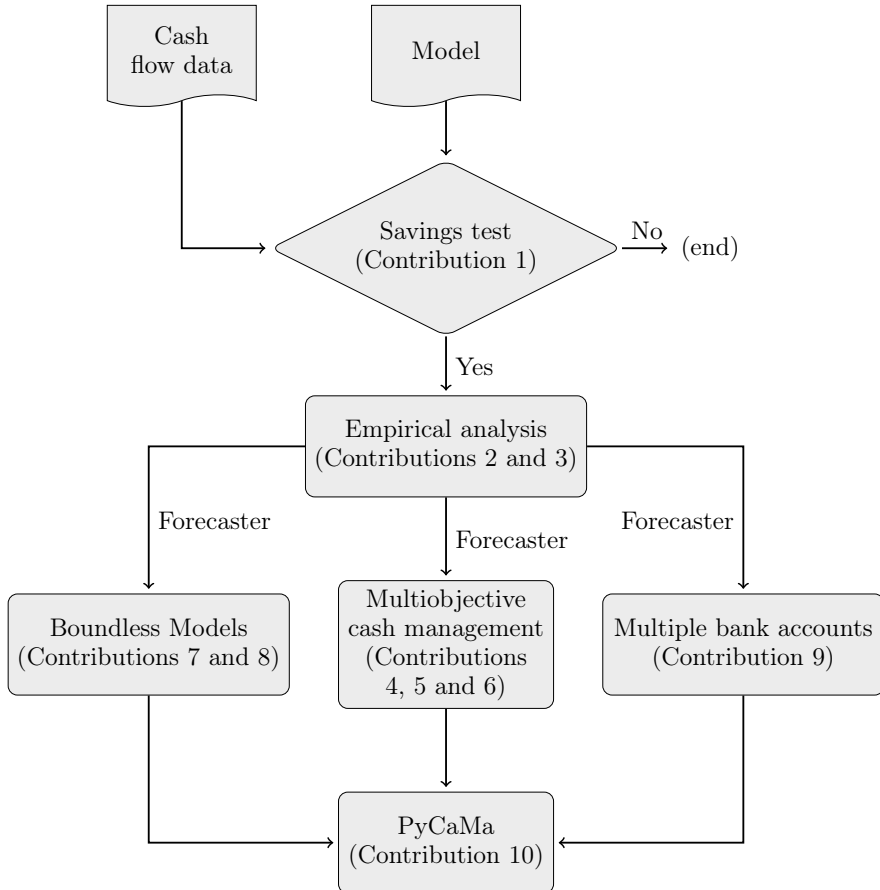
Cash flow data

Model

Savings test (Contribution 1)

No

(end)

Yes

Empirical analysis (Contributions 2 and 3)

Forecaster

Forecaster

Forecaster

Boundless Models (Contributions 7 and 8)

Multiobjective cash management (Contributions 4, 5 and 6)

Multiple bank accounts (Contribution 9)

PyCaMa (Contribution 10)